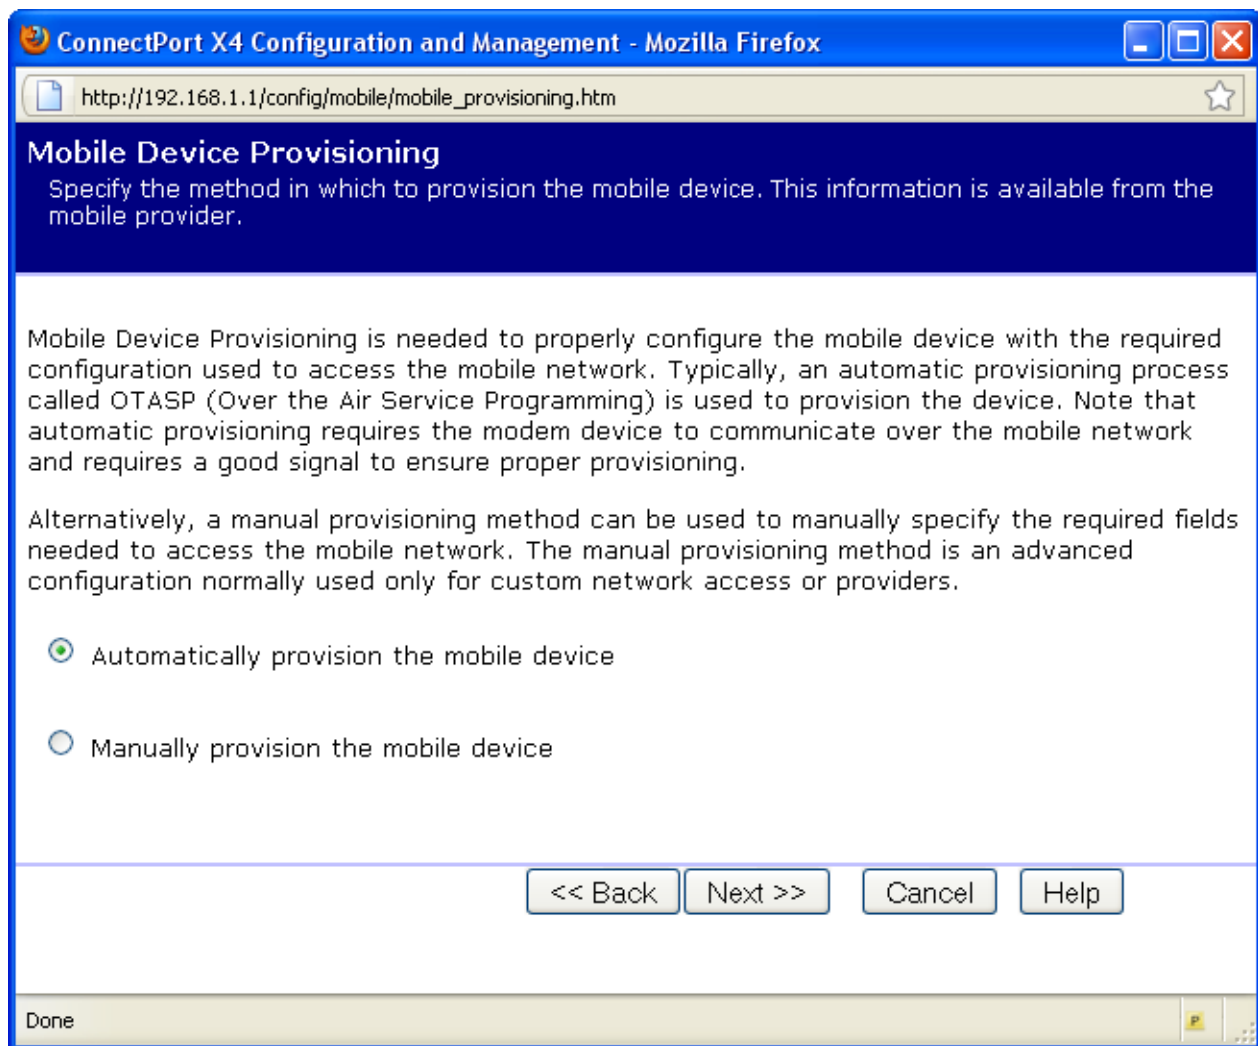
ConnectPort X4 Configuration and Management - Mozilla Firefox

http://192.168.1.1/config/mobile/mobile_provisioning.htm

Mobile Device Provisioning

Specify the method in which to provision the mobile device. This information is available from the mobile provider.

Mobile Device Provisioning is needed to properly configure the mobile device with the required configuration used to access the mobile network. Typically, an automatic provisioning process called OTASP (Over the Air Service Programming) is used to provision the device. Note that automatic provisioning requires the modem device to communicate over the mobile network and requires a good signal to ensure proper provisioning.

Alternatively, a manual provisioning method can be used to manually specify the required fields needed to access the mobile network. The manual provisioning method is an advanced configuration normally used only for custom network access or providers.

Automatically provision the mobile device

Manually provision the mobile device

<< Back | Next >> | Cancel | Help

Done